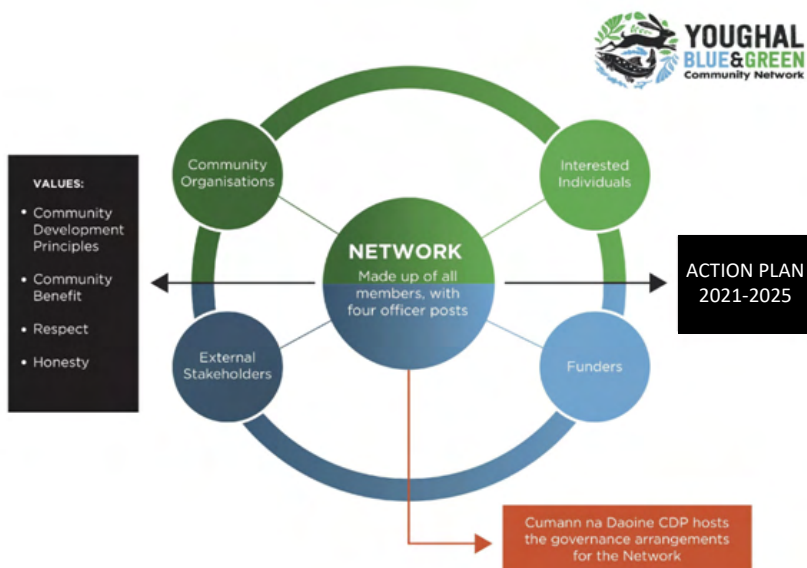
YOUGHAL BLUE&GREEN Community Network

VALUES:
• Community Development Principles
• Community Benefit
• Respect
• Honesty

Community Organisations

Interested Individuals

NETWORK
Made up of all members, with four officer posts

ACTION PLAN 2021-2025

External Stakeholders

Funders

Cumann na Daoine CDP hosts the governance arrangements for the Network